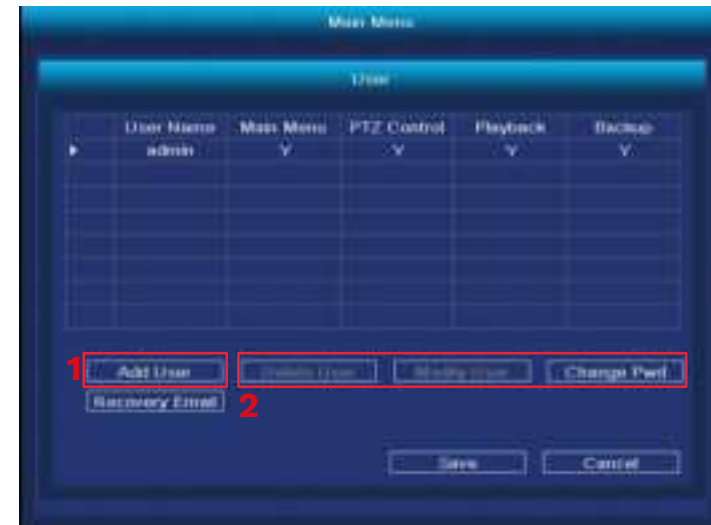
Main Menu

User

| | User Name | Main Menu | PTZ Control | Playback | Backup |
|---|---|---|---|---|---|
| ▸ | admin | Y | Y | Y | Y |
| | | | | | |
| | | | | | |
| | | | | | |
| | | | | | |
| | | | | | |
| | | | | | |
| | | | | | |

1 Add User

Delete User Modify User Change Pwd

Recovery Email 2

Save Cancel